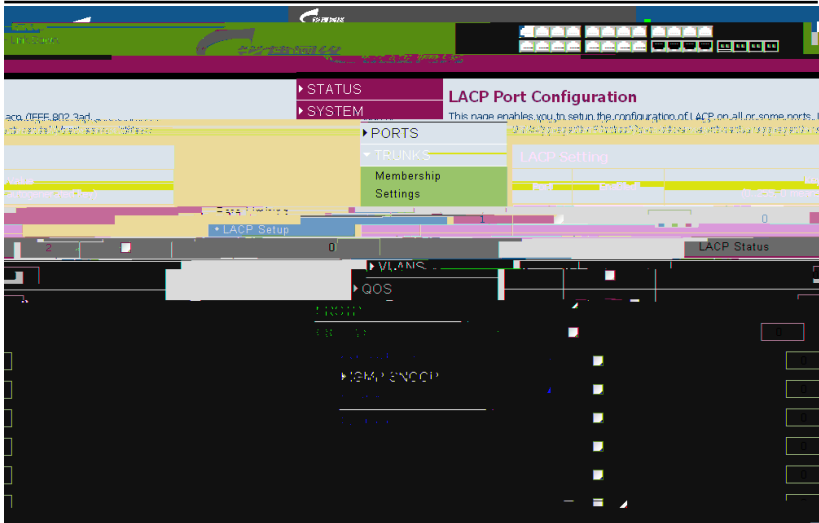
STATUS

SYSTEM

LACP Port Configuration

This page enables you to setup the configuration of LACP on all or some ports.

PORTS

TRUNKS

LACP Setting

Membership

Settings

LACP Setup

1

0

2

0

LACP Status

VLANS

QOS

IGMP SNOOP

0